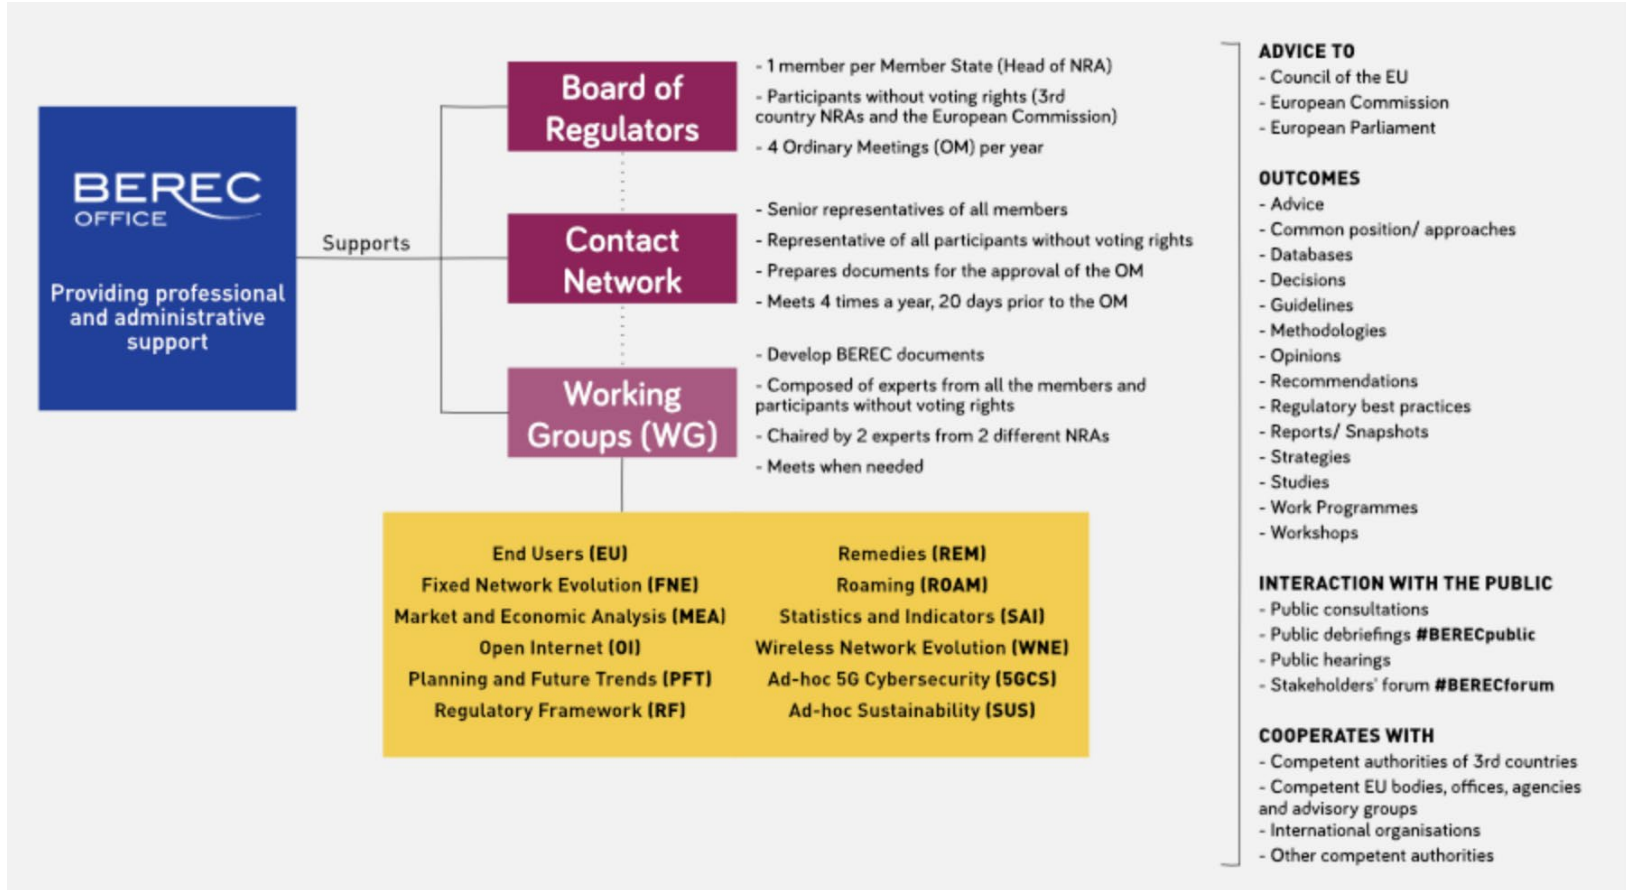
BEREC OFFICE

Providing professional and administrative support

Supports

Board of Regulators

- 1 member per Member State (Head of NRA)
- Participants without voting rights (3rd country NRAs and the European Commission)
- 4 Ordinary Meetings (OM) per year

Contact Network

- Senior representatives of all members
- Representative of all participants without voting rights
- Prepares documents for the approval of the OM
- Meets 4 times a year, 20 days prior to the OM

Working Groups (WG)

- Develop BEREC documents
- Composed of experts from all the members and participants without voting rights
- Chaired by 2 experts from 2 different NRAs
- Meets when needed

End Users (EU)
Fixed Network Evolution (FNE)
Market and Economic Analysis (MEA)
Open Internet (OI)
Planning and Future Trends (PFT)
Regulatory Framework (RF)

Remedies (REM)
Roaming (ROAM)
Statistics and Indicators (SAI)
Wireless Network Evolution (WNE)
Ad-hoc 5G Cybersecurity (5GCS)
Ad-hoc Sustainability (SUS)

ADVICE TO
- Council of the EU
- European Commission
- European Parliament

OUTCOMES
- Advice
- Common position/ approaches
- Databases
- Decisions
- Guidelines
- Methodologies
- Opinions
- Recommendations
- Regulatory best practices
- Reports/ Snapshots
- Strategies
- Studies
- Work Programmes
- Workshops

INTERACTION WITH THE PUBLIC
- Public consultations
- Public debriefings #BERECpublic
- Public hearings
- Stakeholders' forum #BERECforum

COOPERATES WITH
- Competent authorities of 3rd countries
- Competent EU bodies, offices, agencies and advisory groups
- International organisations
- Other competent authorities